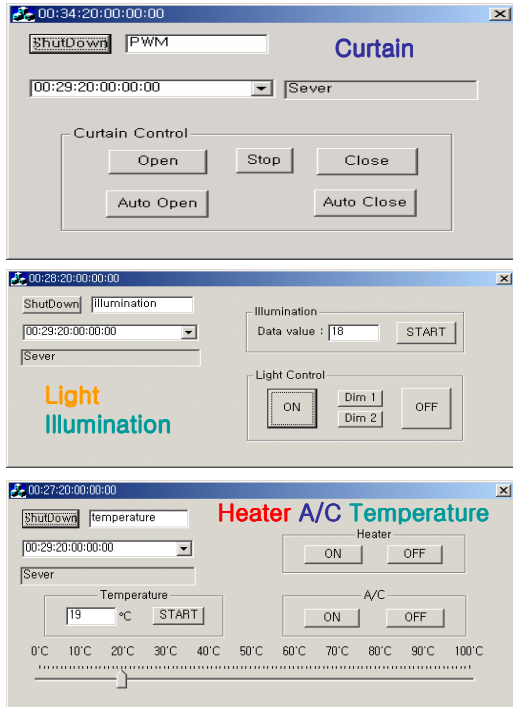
00:34:20:00:00:00

ShutDown PWM

Curtain

00:29:20:00:00:00

Sever

Curtain Control

Open Stop Close

Auto Open Auto Close

00:28:20:00:00:00

ShutDown illumination

00:29:20:00:00:00

Sever

Illumination

Data value : 18 START

Light Illumination

Light Control

ON Dim 1 Dim 2 OFF

00:27:20:00:00:00

ShutDown temperature

Heater A/C Temperature

00:29:20:00:00:00

Sever

Heater

ON OFF

Temperature

19 °C START

A/C

ON OFF

0°C 10°C 20°C 30°C 40°C 50°C 60°C 70°C 80°C 90°C 100°C